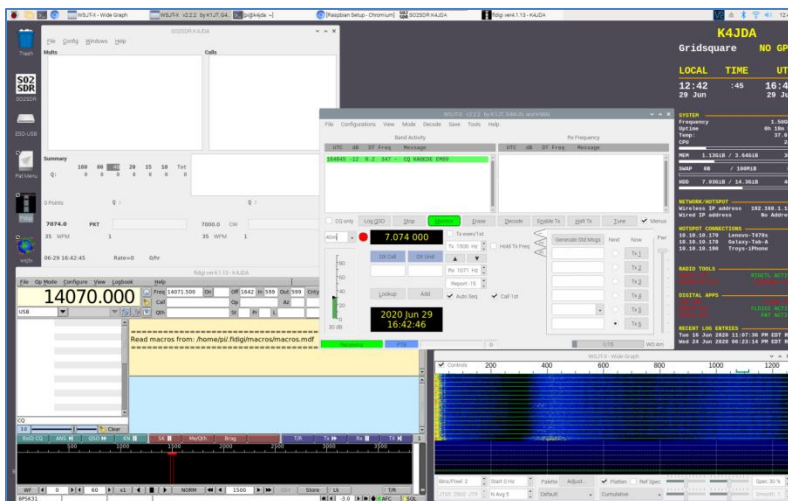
WSJT-X - Wide Graph
WSJT-X v2.2.2 by K1JT, G4...
pi@k4jda: ~
[Raspbian Setup - Chromium]
SO2SDR K4JDA
fldigi ver4.1.13 - K4JDA

Trash
SO2SDR
ESD-USB
Pat Menu
fldigi
VNCth

SO2SDR K4JDA
File Config Windows Help
Mults
Calls
Summary
160 80 40 20 15 10 Tot
Q: 0 0 0 0 0 0 0
0 Points
7074.0 PKT
35 WPM 1
7000.0 CW
35 WPM 1
06-29 16:42:45 Rate=0 0/hr

WSJT-X v2.2.2 by K1JT, G4LGL, and K9AN
File Configurations View Mode Decode Save Tools Help
Band Activity
UTC dB DT Freq Message
154845 12 0.2 347 ~ CQ KA0JDE EM08
Rx Frequency
UTC dB DT Freq Message
CQ only Log QSO Stop Monitor Erase Decode Enable Tx Halt Tx Tune Menus
40m 7.074 000
Tx even/1st
Tx 1500 Hz Hold Tx Freq
DX Call DX Grid
Rx 1071 Hz
Report -15
Lookup Add Auto Seq Call 1st
2020 Jun 29 16:42:46
Generate Std Msgs Next Now
Tx 1 Tx 2 Tx 3 Tx 4 Tx 5 Tx 6
30 dB
Receiving FT8 0/15 WD:4m

fldigi ver4.1.13 - K4JDA
File Op Mode Configure View Logbook Help
14070.000
Freq 14071.500 On Off 1642 In 599 Out 599
Call
Op Az
Qth St Pr L
USB
Read macros from: /home/pi/.fldigi/macros/macros.mdf
CQ
Clear
RxID CQ ANS QSO KN SK Me/Qth Brag T/R Tx Rx TX
NORM 1500 Store Lk T/R
BPSK31 -3.0 AFC SQL

WSJT-X - Wide Graph
Controls 200 400 600 800 1000 1200
Bins/Pixel 2 Start 0 Hz Palette Adjust... Flatten Ref Spec Spec 30 %
N Avg 5 Default Cumulative Smooth 1

K4JDA
Gridsquare NO GP
LOCAL TIME UT
12:42 :45 16:4
29 Jun 29 Jun
SYSTEM
Frequency 1.50G
Uptime 0h 16m
Temp: 37.0
CPU
MEM 1.13GiB / 3.44GiB
SWAP 0B / 100MiB
HDD 7.03GiB / 14.3GiB
NETWORK/HOTSPOT
Wireless IP address 192.168.1.
Wired IP address No Addre
HOTSPOT CONNECTIONS
10.10.10.170 Lenovo-7470s
10.10.10.178 Galaxy-Tab-A
10.10.10.198 Troys-iPhone
RADIO TOOLS
DIGITAL APPS
RECENT LOG ENTRIES
Tue 16 Jun 2020 11:07:36 PM EDT R
Wed 24 Jun 2020 09:23:14 PM EDT R